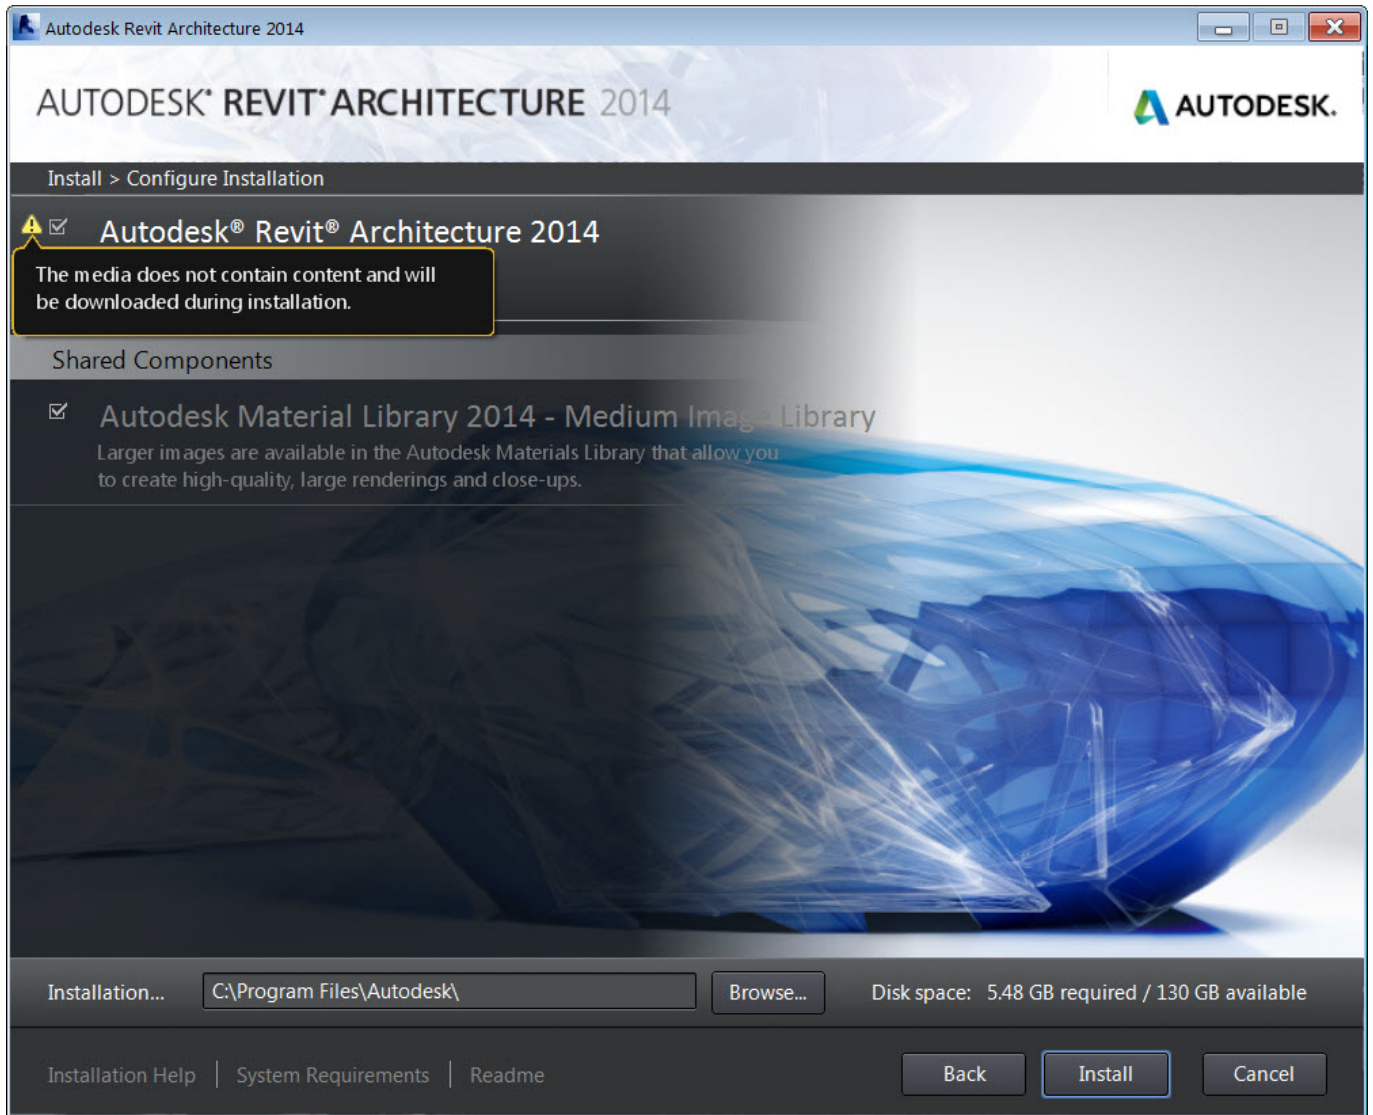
Autodesk Revit Architecture 2014

AUTODESK® REVIT® ARCHITECTURE 2014

AUTODESK.

Install > Configure Installation

Autodesk® Revit® Architecture 2014

The media does not contain content and will be downloaded during installation.

Shared Components

Autodesk Material Library 2014 - Medium Image Library

Larger images are available in the Autodesk Materials Library that allow you to create high-quality, large renderings and close-ups.

Installation...

C:\Program Files\Autodesk\

Browse...

Disk space: 5.48 GB required / 130 GB available

Installation Help | System Requirements | Readme

Back

Install

Cancel